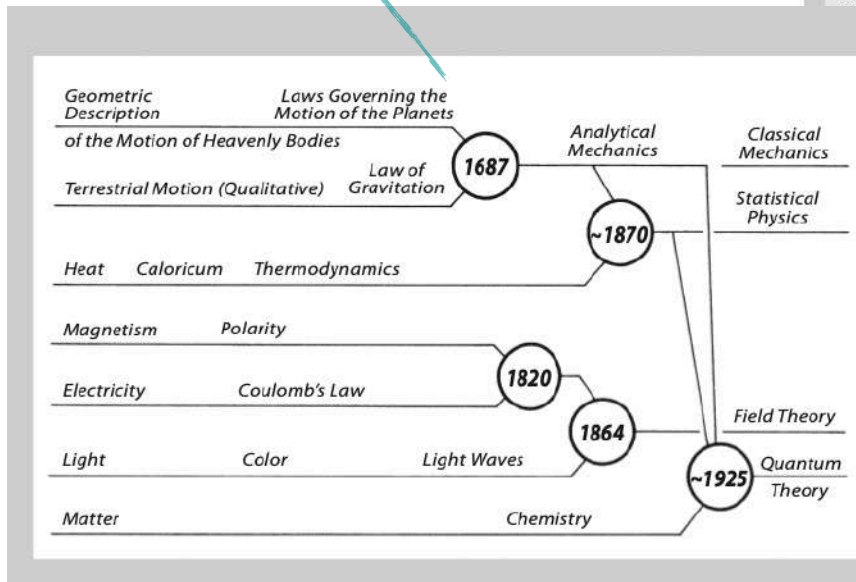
Geometric Description

Laws Governing the Motion of the Planets

of the Motion of Heavenly Bodies

Law of Gravitation

1687

Terrestrial Motion (Qualitative)

Analytical Mechanics

Classical Mechanics

Statistical Physics

~1870

Heat Caloricum Thermodynamics

Magnetism Polarity

1820

Electricity Coulomb's Law

1864

Field Theory

Light Color Light Waves

~1925

Quantum Theory

Matter Chemistry